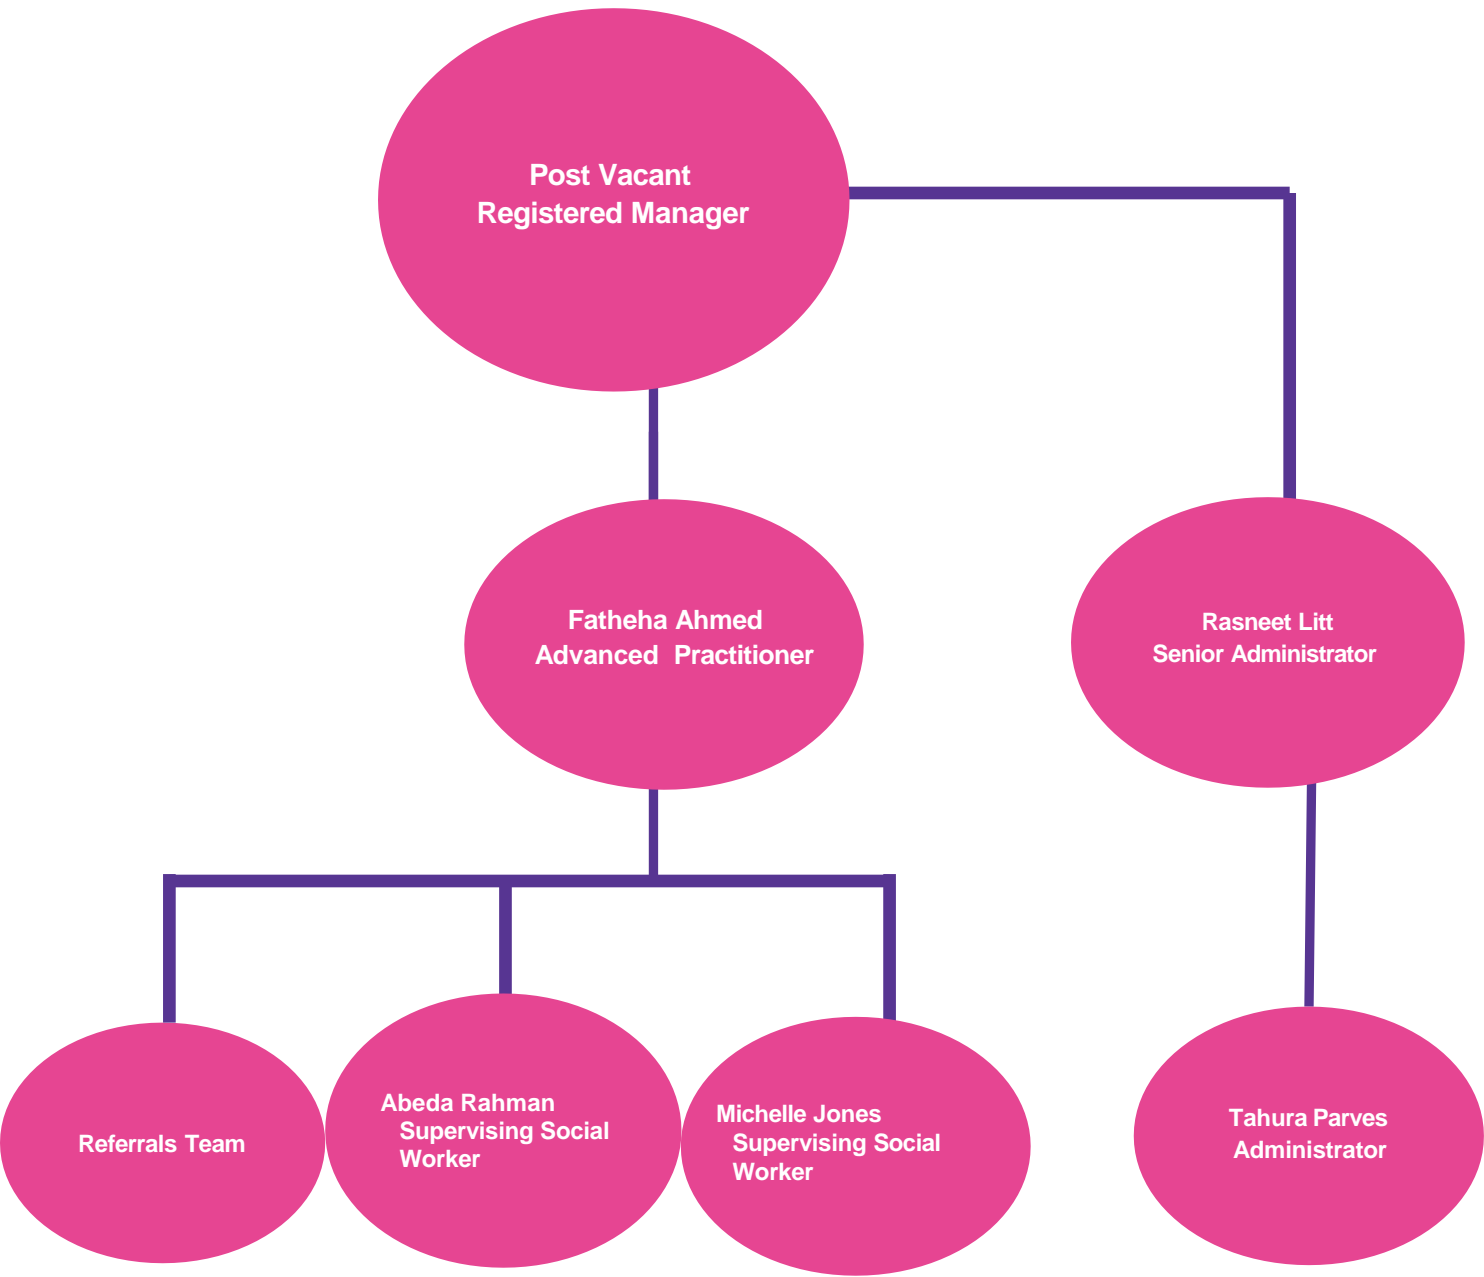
Post Vacant
Registered Manager

Fatheha Ahmed
Advanced Practitioner

Rasneet Litt
Senior Administrator

Referrals Team

Abeda Rahman
Supervising Social Worker

Michelle Jones
Supervising Social Worker

Tahura Parves
Administrator